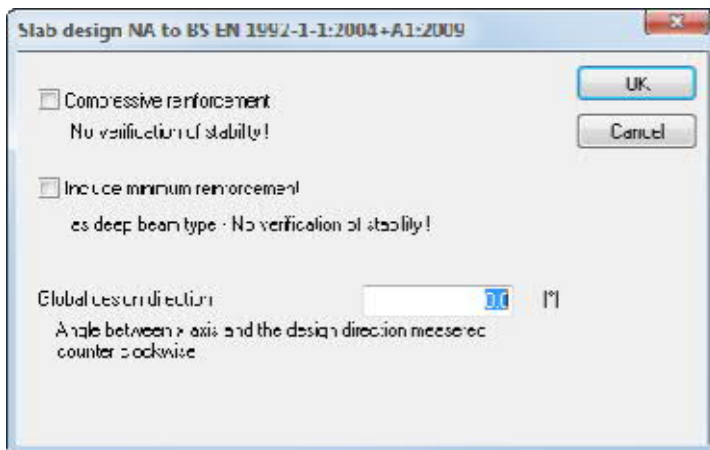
Slab design NA to BS EN 1992-1-1:2004+A1:2009

OK

Cancel

Compressive reinforcement

No verification of stability!

Include minimum reinforcement

as deep beam type - No verification of stability!

Global design direction

0.0

[°]

Angle between x axis and the design direction measured counter clockwise